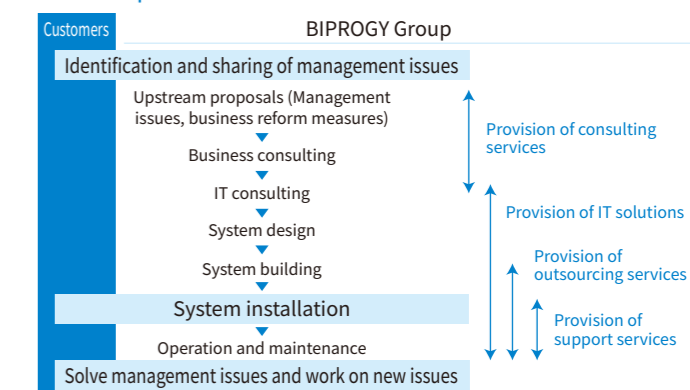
Customers

BIPROGY Group

Identification and sharing of management issues

Upstream proposals (Management issues, business reform measures)

Business consulting

IT consulting

System design

System building

System installation

Operation and maintenance

Solve management issues and work on new issues

Provision of consulting services

Provision of IT solutions

Provision of outsourcing services

Provision of support services